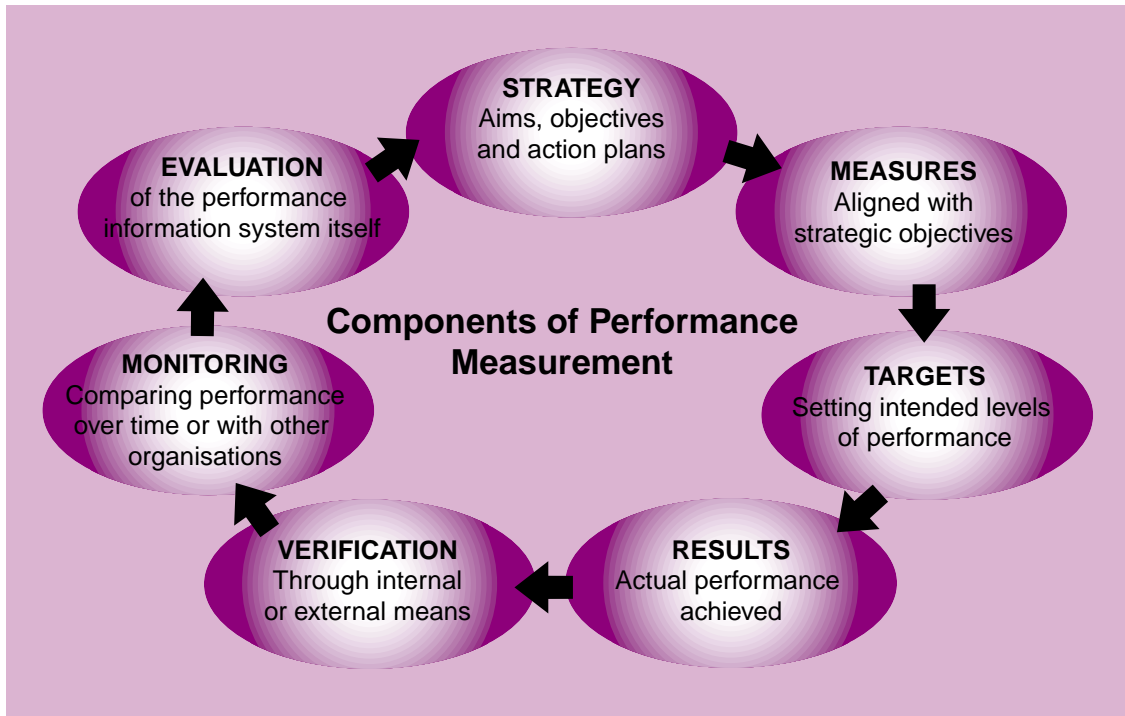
STRATEGY
Aims, objectives and action plans

MEASURES
Aligned with strategic objectives

TARGETS
Setting intended levels of performance

RESULTS
Actual performance achieved

VERIFICATION
Through internal or external means

MONITORING
Comparing performance over time or with other organisations

EVALUATION
of the performance information system itself

Components of Performance Measurement